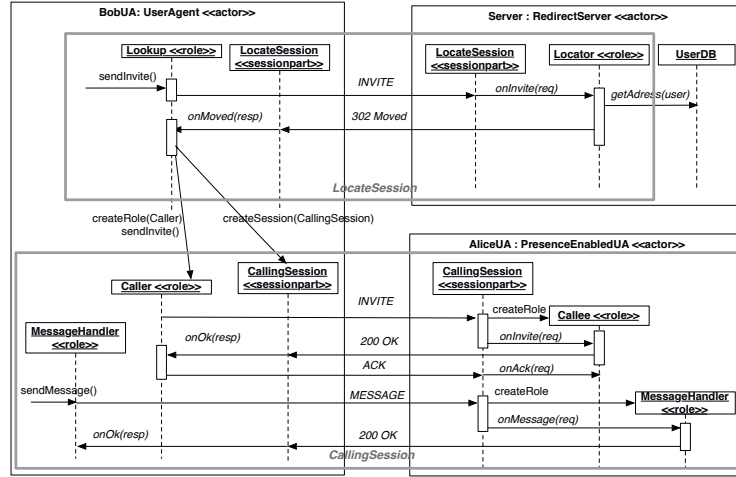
BobUA: UserAgent <<actor>>

Server : RedirectServer <<actor>>

Lookup <<role>>

LocateSession <<sessionpart>>

LocateSession <<sessionpart>>

Locator <<role>>

UserDB

sendInvite()

INVITE

onInvite(req)

getAdress(user)

onMoved(resp)

302 Moved

LocateSession

createRole(Caller)
sendInvite()

createSession(CallingSession)

AliceUA : PresenceEnabledUA <<actor>>

Caller <<role>>

CallingSession <<sessionpart>>

CallingSession <<sessionpart>>

INVITE

createRole

Callee <<role>>

MessageHandler <<role>>

onOk(resp)

200 OK

onInvite(req)

ACK

onAck(req)

sendMessage()

MESSAGE

createRole

MessageHandler <<role>>

onMessage(req)

onOk(resp)

200 OK

CallingSession